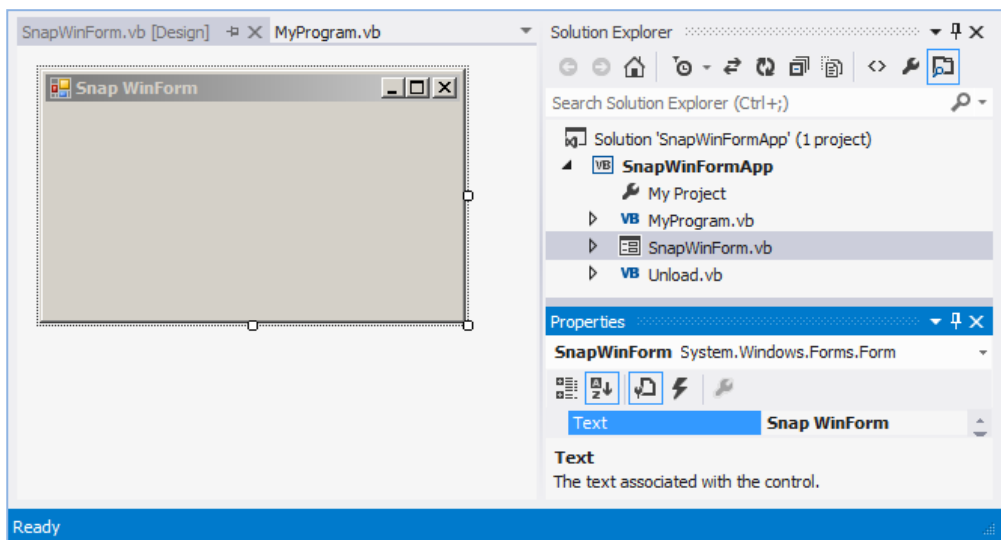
SnapWinForm.vb [Design] MyProgram.vb

Snap WinForm

Solution Explorer

Search Solution Explorer (Ctrl+;)

Solution 'SnapWinFormApp' (1 project)
SnapWinFormApp
My Project
MyProgram.vb
SnapWinForm.vb
Unload.vb

Properties

SnapWinForm System.Windows.Forms.Form

| Text | Snap WinForm |
|---|---|

Text
The text associated with the control.

Ready